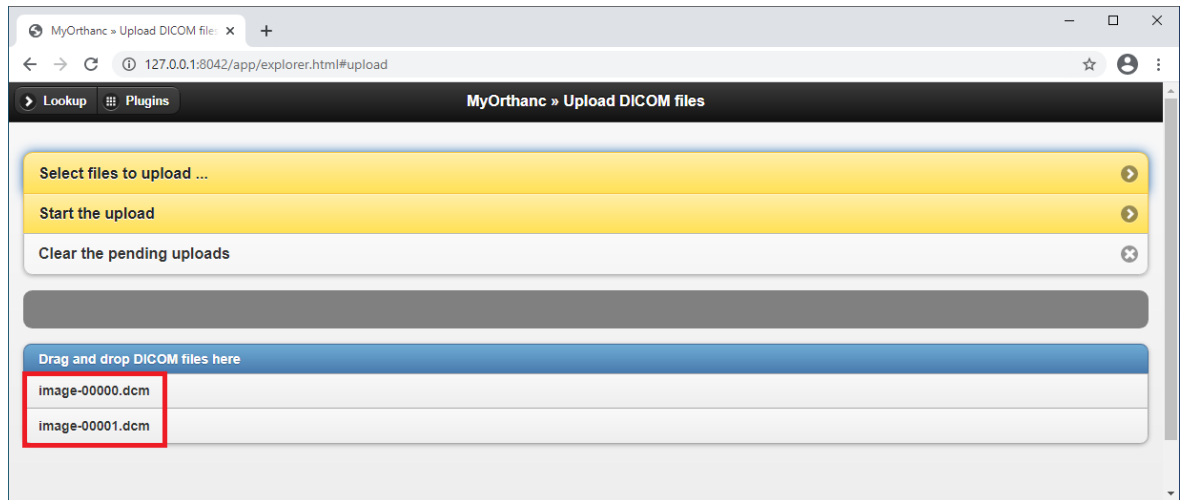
MyOrthanc » Upload DICOM file

127.0.0.1:8042/app/explorer.html#upload

Lookup
Plugins

MyOrthanc » Upload DICOM files

Select files to upload ...

Start the upload

Clear the pending uploads

Drag and drop DICOM files here

image-00000.dcm

image-00001.dcm